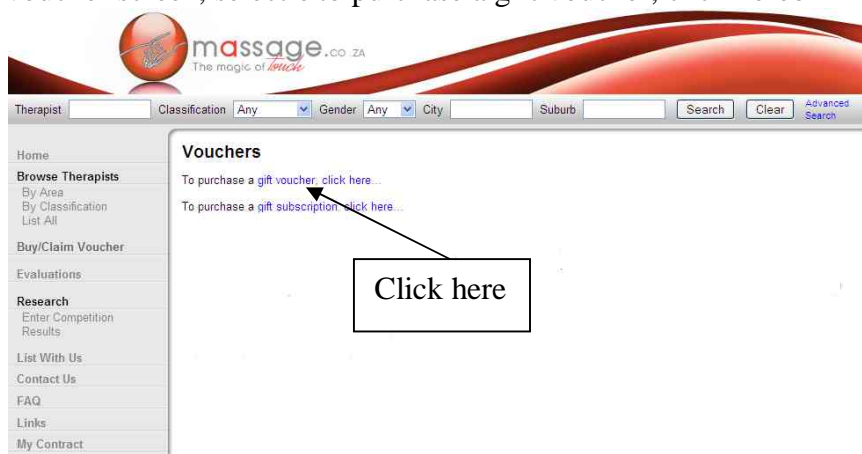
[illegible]

massage.co.za
The magic of touch

Therapist Classification Any Gender Any City Suburb Search Clear Advanced Search

Home
Browse Therapists
By Area
By Classification
List All
Buy/Claim Voucher
Evaluations
Research
Enter Competition
Results
List With Us
Contact Us
FAQ
Links
My Contract

Vouchers

To purchase a gift voucher, click here...

To purchase a gift subscription, click here...

Click here